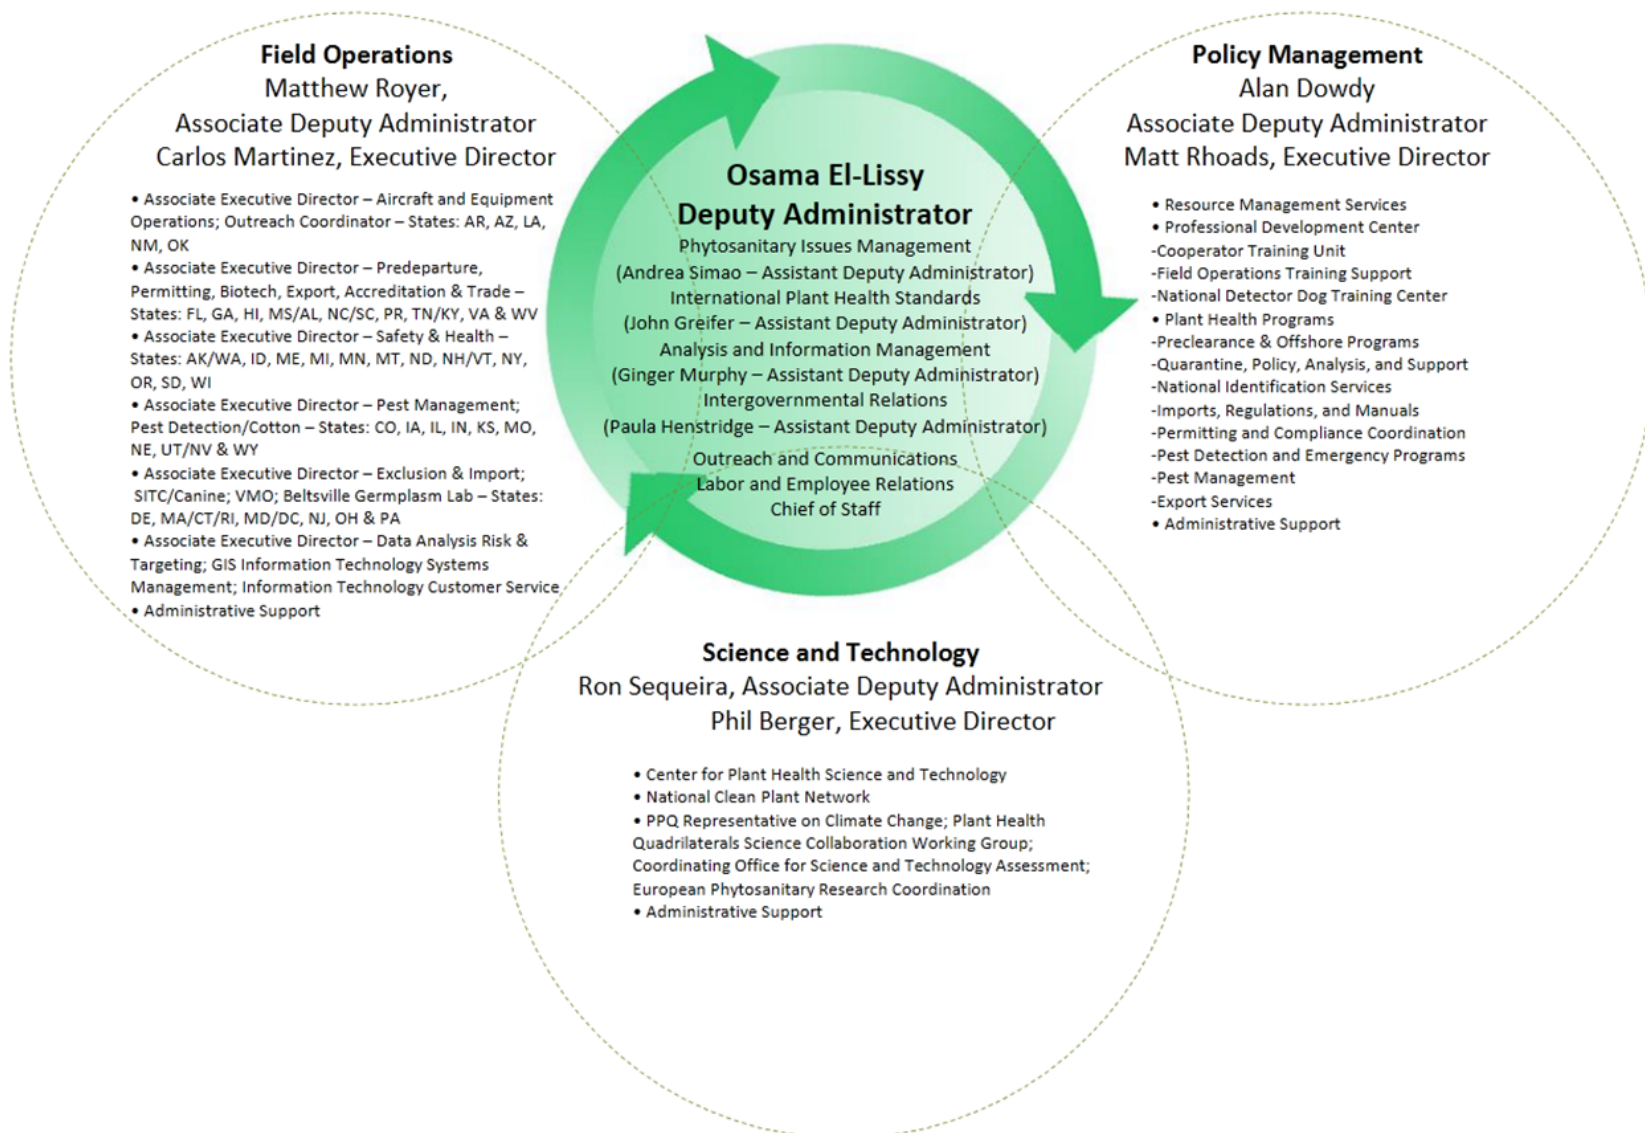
Field Operations
Matthew Royer,
Associate Deputy Administrator
Carlos Martinez, Executive Director

• Associate Executive Director – Aircraft and Equipment Operations; Outreach Coordinator – States: AR, AZ, LA, NM, OK
• Associate Executive Director – Predeparture, Permitting, Biotech, Export, Accreditation & Trade – States: FL, GA, HI, MS/AL, NC/SC, PR, TN/KY, VA & WV
• Associate Executive Director – Safety & Health – States: AK/WA, ID, ME, MI, MN, MT, ND, NH/VT, NY, OR, SD, WI
• Associate Executive Director – Pest Management; Pest Detection/Cotton – States: CO, IA, IL, IN, KS, MO, NE, UT/NV & WY
• Associate Executive Director – Exclusion & Import; SITC/Canine; VMO; Beltsville Germplasm Lab – States: DE, MA/CT/RI, MD/DC, NJ, OH & PA
• Associate Executive Director – Data Analysis Risk & Targeting; GIS Information Technology Systems Management; Information Technology Customer Service
• Administrative Support

Osama El-Lissy
Deputy Administrator
Phytosanitary Issues Management
(Andrea Simao – Assistant Deputy Administrator)
International Plant Health Standards
(John Greifer – Assistant Deputy Administrator)
Analysis and Information Management
(Ginger Murphy – Assistant Deputy Administrator)
Intergovernmental Relations
(Paula Henstridge – Assistant Deputy Administrator)
Outreach and Communications
Labor and Employee Relations
Chief of Staff

Policy Management
Alan Dowdy
Associate Deputy Administrator
Matt Rhoads, Executive Director

• Resource Management Services
• Professional Development Center
-Cooperator Training Unit
-Field Operations Training Support
-National Detector Dog Training Center
• Plant Health Programs
-Preclearance & Offshore Programs
-Quarantine, Policy, Analysis, and Support
-National Identification Services
-Imports, Regulations, and Manuals
-Permitting and Compliance Coordination
-Pest Detection and Emergency Programs
-Pest Management
-Export Services
• Administrative Support

Science and Technology
Ron Sequeira, Associate Deputy Administrator
Phil Berger, Executive Director

• Center for Plant Health Science and Technology
• National Clean Plant Network
• PPQ Representative on Climate Change; Plant Health Quadrilaterals Science Collaboration Working Group; Coordinating Office for Science and Technology Assessment; European Phytosanitary Research Coordination
• Administrative Support